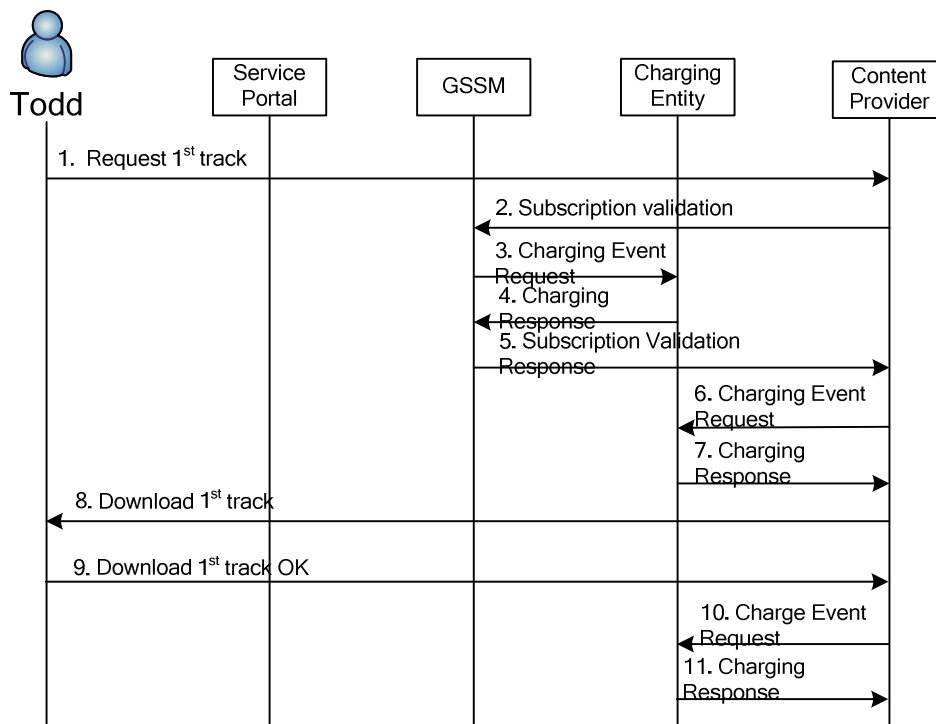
Todd

Service Portal

GSSM

Charging Entity

Content Provider

1. Request 1$^{st}$ track

2. Subscription validation

3. Charging Event Request

4. Charging Response

5. Subscription Validation Response

6. Charging Event Request

7. Charging Response

8. Download 1$^{st}$ track

9. Download 1$^{st}$ track OK

10. Charge Event Request

11. Charging Response